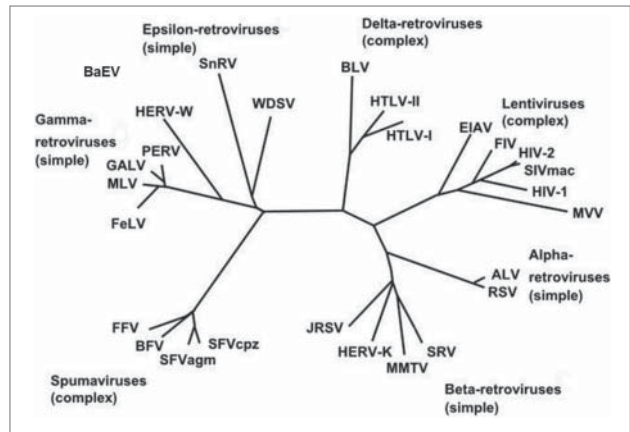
Epsilon-retroviruses (simple)

Delta-retroviruses (complex)

BaEV

SnRV

BLV

WDSV

HERV-W

HTLV-II

Lentiviruses (complex)

Gamma-retroviruses (simple)

HTLV-I

EIAV

PERV

FIV

HIV-2

GALV

SIVmac

MLV

HIV-1

FeLV

MVV

Alpha-retroviruses (simple)

ALV

RSV

FFV

JRSV

SFVcpz

BFV

HERV-K

SRV

SFVagm

MMTV

Spumaviruses (complex)

Beta-retroviruses (simple)